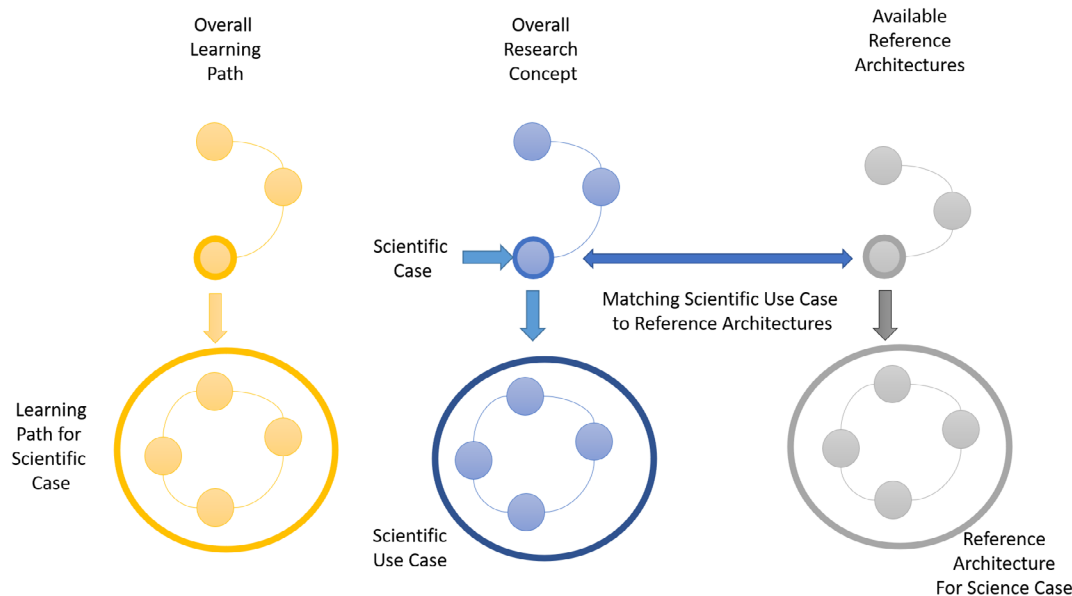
Overall Learning Path

Overall Research Concept

Available Reference Architectures

Scientific Case

Matching Scientific Use Case to Reference Architectures

Learning Path for Scientific Case

Scientific Use Case

Reference Architecture For Science Case